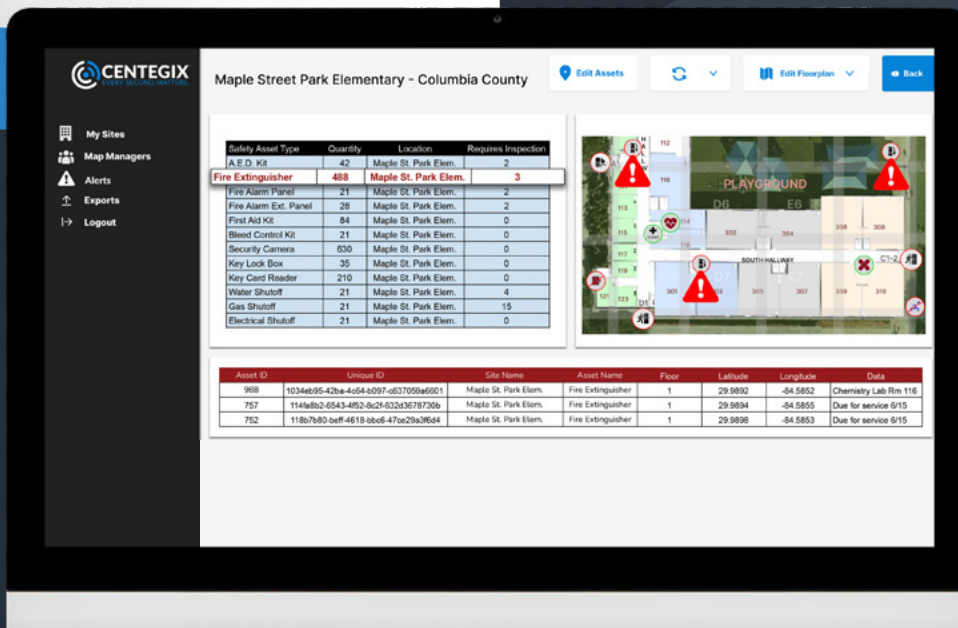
CENTEGIX
EVERY SECOND MATTERS

My Sites
Map Managers
Alerts
Exports
Logout

Maple Street Park Elementary - Columbia County

Edit Assets
Edit Floorplan
Back

| Safety Asset Type | Quantity | Location | Requires Inspection |
|---|---|---|---|
| A.E.D. Kit | 42 | Maple St. Park Elem. | 2 |
| Fire Extinguisher | 488 | Maple St. Park Elem. | 3 |
| Fire Alarm Panel | 21 | Maple St. Park Elem. | 2 |
| Fire Alarm Ext. Panel | 28 | Maple St. Park Elem. | 2 |
| First Aid Kit | 84 | Maple St. Park Elem. | 0 |
| Bleed Control Kit | 21 | Maple St. Park Elem. | 0 |
| Security Camera | 630 | Maple St. Park Elem. | 0 |
| Key Lock Box | 35 | Maple St. Park Elem. | 0 |
| Key Card Reader | 210 | Maple St. Park Elem. | 0 |
| Water Shutoff | 21 | Maple St. Park Elem. | 4 |
| Gas Shutoff | 21 | Maple St. Park Elem. | 15 |
| Electrical Shutoff | 21 | Maple St. Park Elem. | 0 |

112
116
PLAYGROUND
D6
E6
113
115
117
119
121
123
D1
303
304
305
306
308
SOUTH HALLWAY
C1-2
301
D7
305
307
309
310

| Asset ID | Unique ID | Site Name | Asset Name | Floor | Latitude | Longitude | Data |
|---|---|---|---|---|---|---|---|
| 968 | 1034eb95-42ba-4c64-b097-c637059a6601 | Maple St. Park Elem. | Fire Extinguisher | 1 | 29.9892 | -84.5852 | Chemistry Lab Rm 116 |
| 757 | 114fa8b2-6543-4f52-8c2f-632d3678730b | Maple St. Park Elem. | Fire Extinguisher | 1 | 29.9894 | -84.5855 | Due for service 6/15 |
| 752 | 118b7b80-beff-4618-bbc6-47ce29a3f6d4 | Maple St. Park Elem. | Fire Extinguisher | 1 | 29.9898 | -84.5853 | Due for service 6/15 |